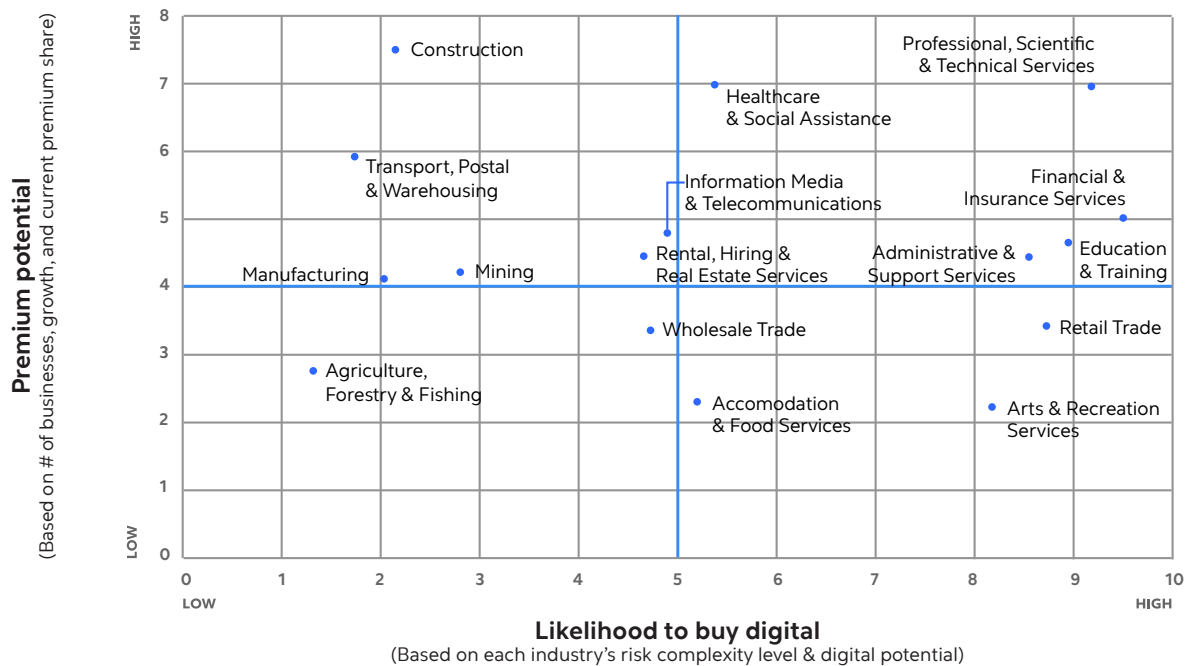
Premium potential
(Based on # of businesses, growth, and current premium share)

HIGH
LOW

8
7
6
5
4
3
2
1
0

Construction
Professional, Scientific & Technical Services
Healthcare & Social Assistance
Transport, Postal & Warehousing
Information Media & Telecommunications
Financial & Insurance Services
Rental, Hiring & Real Estate Services
Administrative & Support Services
Education & Training
Manufacturing
Mining
Wholesale Trade
Retail Trade
Agriculture, Forestry & Fishing
Accomodation & Food Services
Arts & Recreation Services

0
1
2
3
4
5
6
7
8
9
10
LOW
HIGH

Likelihood to buy digital
(Based on each industry's risk complexity level & digital potential)